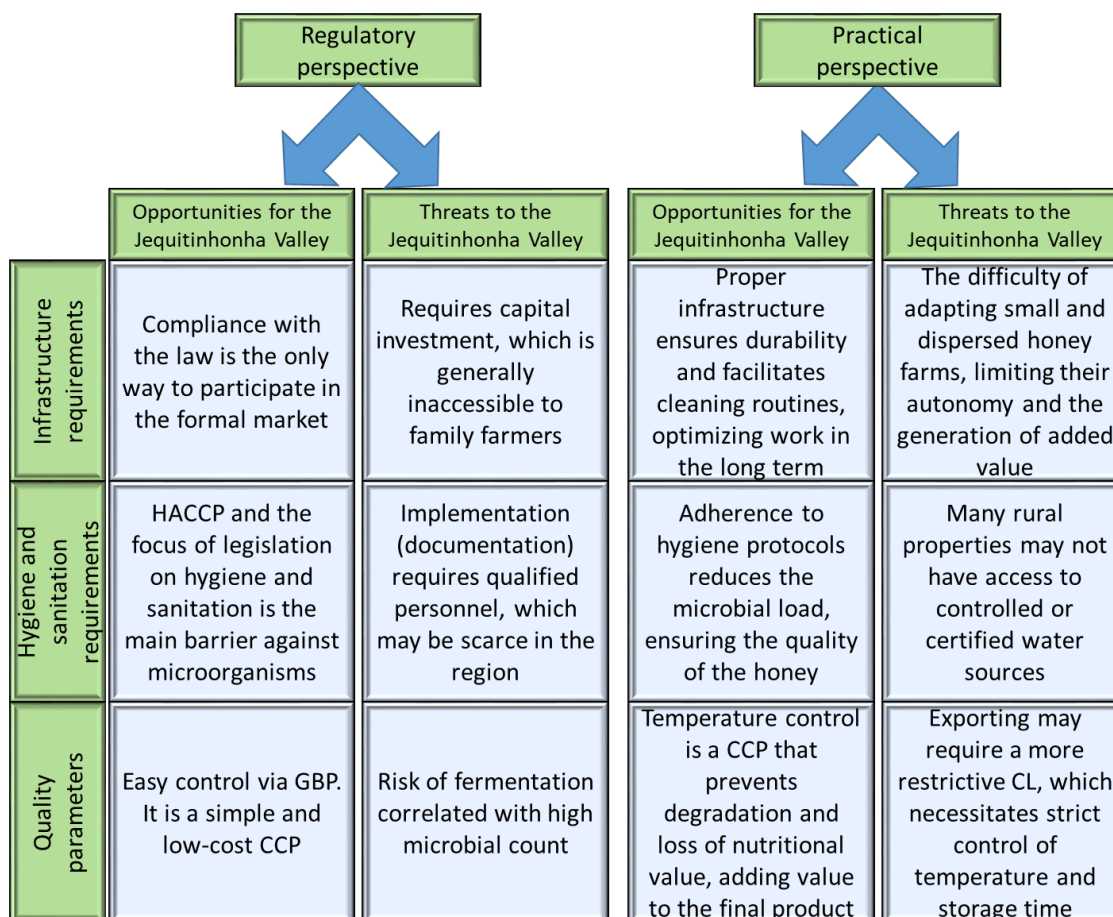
Regulatory perspective

Practical perspective

| | Opportunities for the Jequitinhonha Valley | Threats to the Jequitinhonha Valley | Opportunities for the Jequitinhonha Valley | Threats to the Jequitinhonha Valley |
|---|---|---|---|---|
| Infrastructure requirements | Compliance with the law is the only way to participate in the formal market | Requires capital investment, which is generally inaccessible to family farmers | Proper infrastructure ensures durability and facilitates cleaning routines, optimizing work in the long term | The difficulty of adapting small and dispersed honey farms, limiting their autonomy and the generation of added value |
| Hygiene and sanitation requirements | HACCP and the focus of legislation on hygiene and sanitation is the main barrier against microorganisms | Implementation (documentation) requires qualified personnel, which may be scarce in the region | Adherence to hygiene protocols reduces the microbial load, ensuring the quality of the honey | Many rural properties may not have access to controlled or certified water sources |
| Quality parameters | Easy control via GBP. It is a simple and low-cost CCP | Risk of fermentation correlated with high microbial count | Temperature control is a CCP that prevents degradation and loss of nutritional value, adding value to the final product | Exporting may require a more restrictive CL, which necessitates strict control of temperature and storage time |